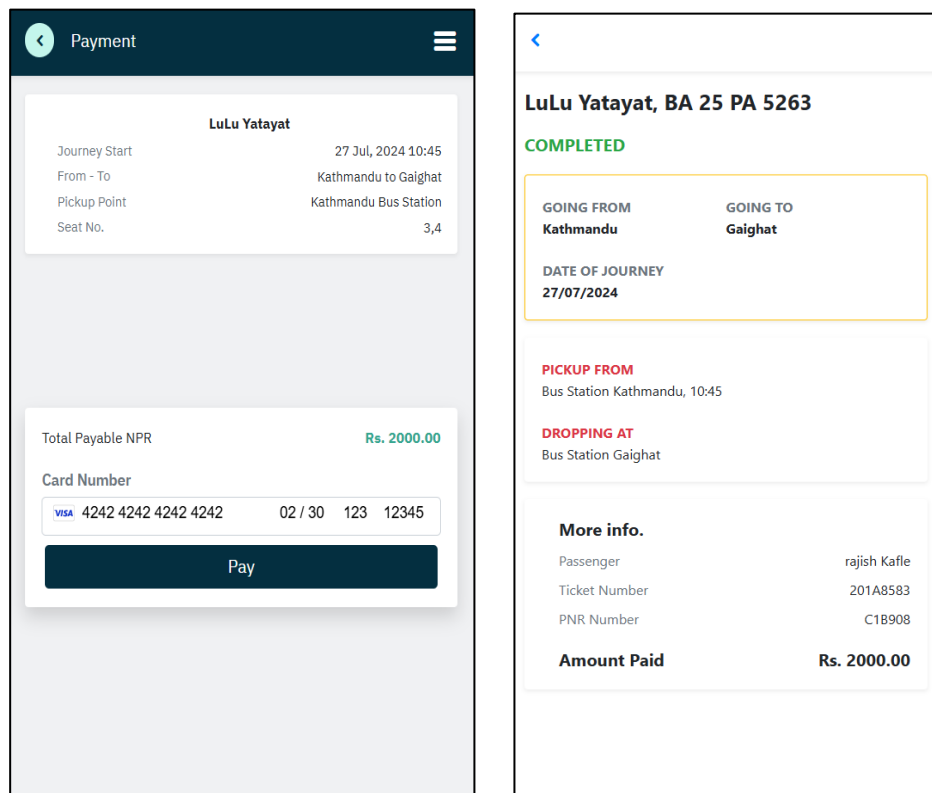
Payment

LuLu Yatayat

Journey Start 27 Jul, 2024 10:45
From - To Kathmandu to Gaighat
Pickup Point Kathmandu Bus Station
Seat No. 3,4

Total Payable NPR Rs. 2000.00

Card Number

VISA 4242 4242 4242 4242 02 / 30 123 12345

Pay

LuLu Yatayat, BA 25 PA 5263

COMPLETED

GOING FROM
Kathmandu

GOING TO
Gaighat

DATE OF JOURNEY
27/07/2024

PICKUP FROM
Bus Station Kathmandu, 10:45

DROPPING AT
Bus Station Gaighat

More info.

Passenger rajish Kafle
Ticket Number 201A8583
PNR Number C1B908

Amount Paid Rs. 2000.00